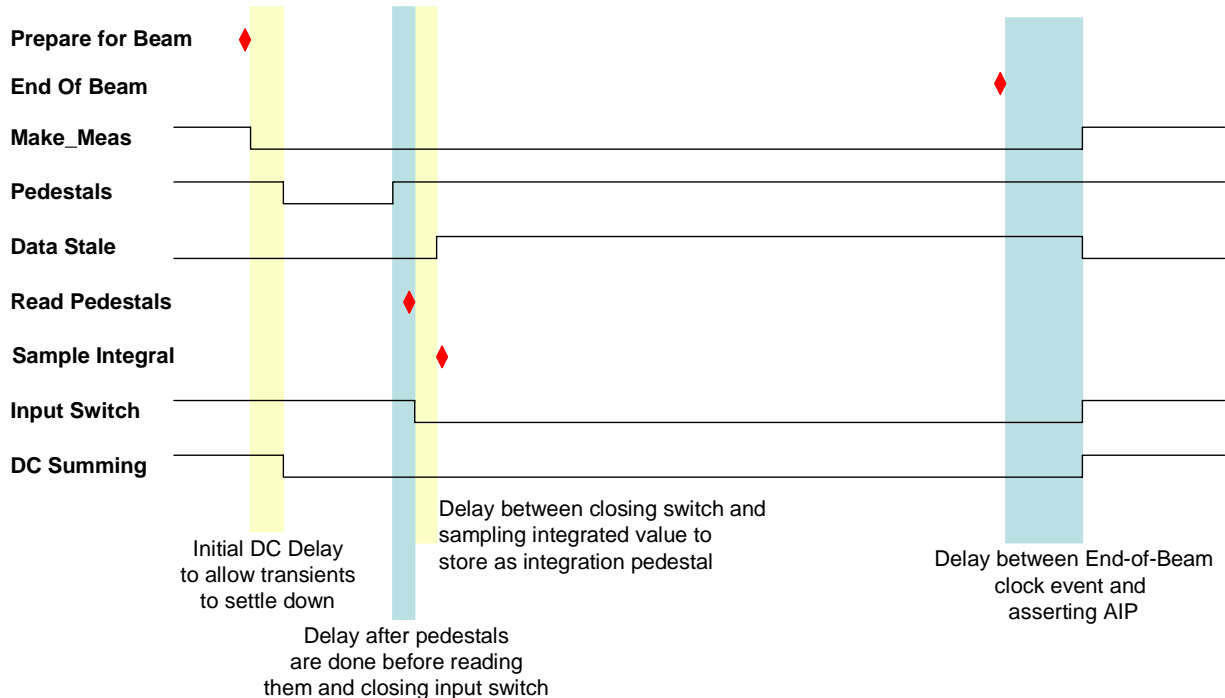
Prepare for Beam
End Of Beam
Make_Meas
Pedestals
Data Stale
Read Pedestals
Sample Integral
Input Switch
DC Summing

Initial DC Delay to allow transients to settle down

Delay between closing switch and sampling integrated value to store as integration pedestal

Delay between End-of-Beam clock event and asserting AIP

Delay after pedestals are done before reading them and closing input switch